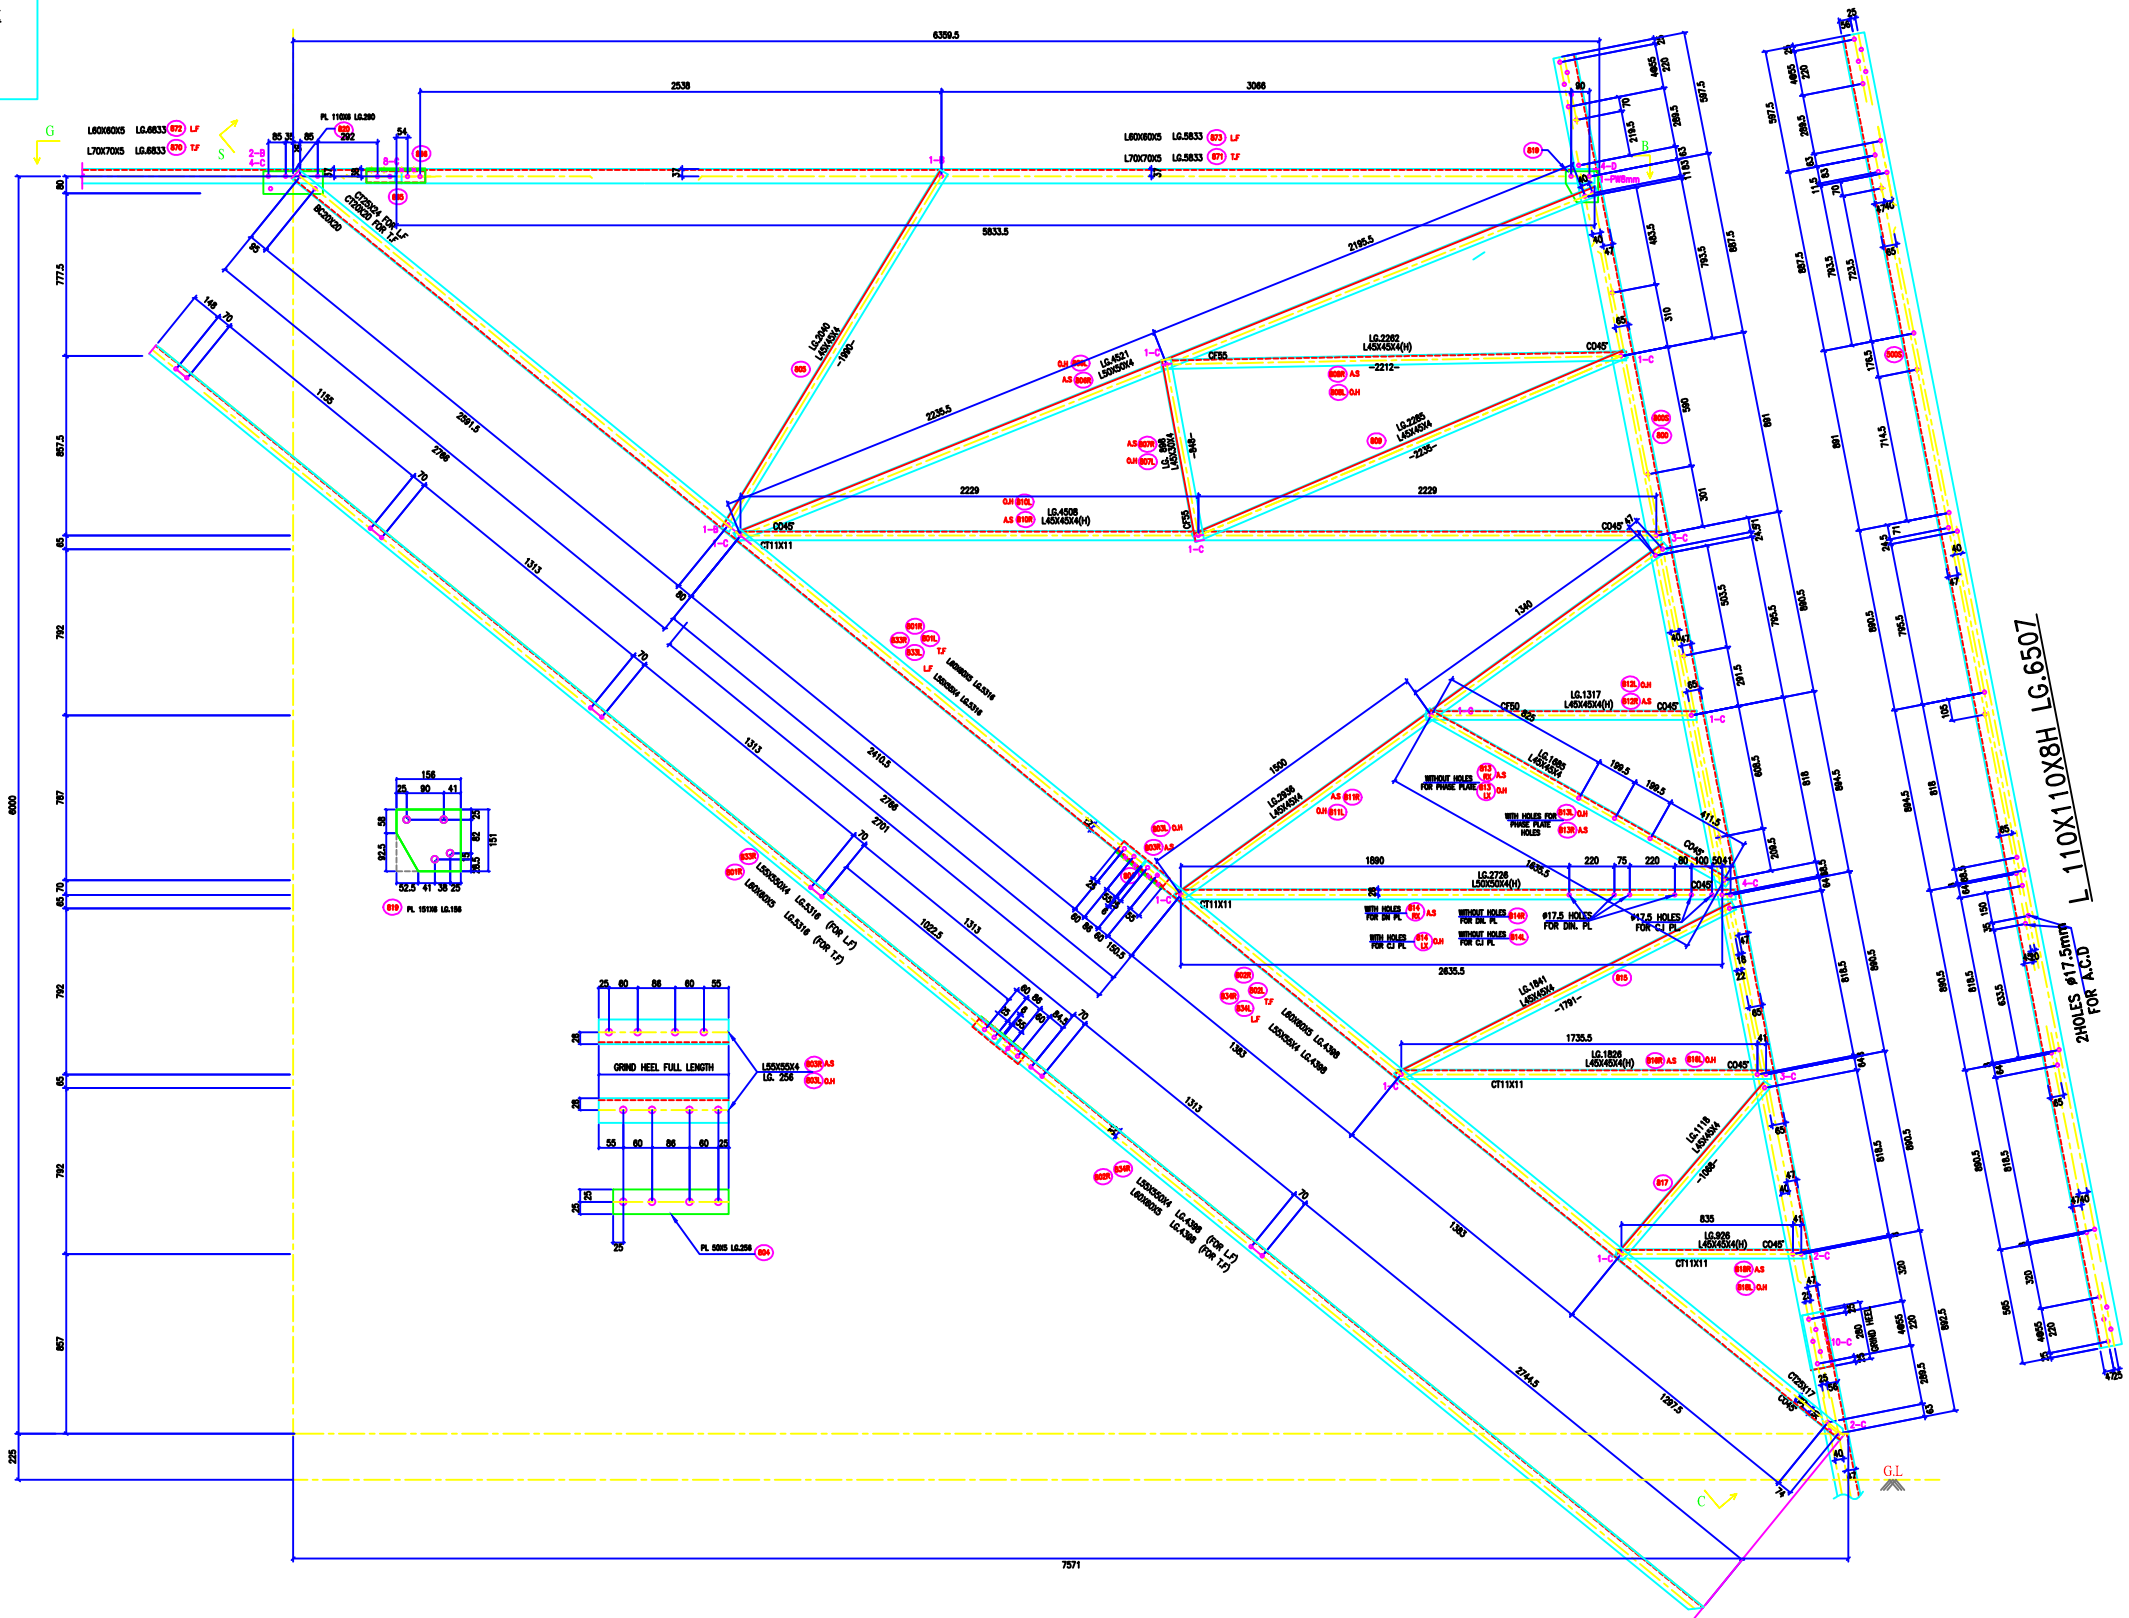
6359.5
2538
3066
L60X60X5 LG.6833 872 LF
L70X70X5 LG.6833 870 T.F
G
S
PL 110X8 LG.280
820
292
85 35 85
54
2-B
4-C
L60X60X5 LG.5833 873 LF
L70X70X5 LG.5833 871 T.F
819
B
FW8mm
5833.5
CT25X4 FOR LF
CT20X20 FOR T.F
BC20X20
2195.5
LG.2040
L45X45X4
-1990-
805
LG.4521
L50X50X4
O.H 806L
A.S 806R
CF55
LG.2262
L45X45X4(H)
-2212-
808R A.S
808L O.H
LG.2285
L45X45X4
-2235-
809
2235.5
A.S 807R
O.H 807L
LG.698
L45X30X4
-648-
2229
2229
O.H 810L
A.S 810R
LG.4508
L45X45X4(H)
C045°
CT11X11
1-C
1-B
C045°
2581.5
2766
1155
1313
1313
148
70
70
70
2410.5
2766
801R
833R
801L
833L
T.F
LF
L60X60X5 LG.5316
L55X55X4 LG.5316
156
25 90 41
56
92.5
82
151
52.5 41 38 25
819 PL 151X6 LG.156
833R
801R
L55X55X4 LG.5316 (FOR LF)
L60X60X5 LG.5316 (FOR T.F)
2701
1022.5
1313
1340
1500
LG.2936
L45X45X4
A.S 811R
O.H 811L
803L O.H
803R A.S
CF50
LG.1317
L45X45X4(H)
812L O.H
812R A.S
C045°
LG.1885
L45X45X4
199.5
199.5
WITHOUT HOLES FOR PHASE PLATE
813 RX A.S
813 LX O.H
WITH HOLES FOR PHASE PLATE HOLES
813L O.H
813R A.S
1890
1636.5
220 75 220
60 100 50 41
LG.2726
L50X50X4(H)
CT11X11
WITH HOLES FOR DIN PL 814 RX A.S
WITH HOLES FOR CJ PL 814 LX O.H
WITHOUT HOLES FOR DIN. PL 814R
WITHOUT HOLES FOR CJ PL 814L
Ø17.5 HOLES FOR DIN. PL
Ø17.5 HOLES FOR CJ PL
2635.5
150.5
802R
834R
802L
834L
T.F
LF
L60X60X5 LG.4398
L55X55X4 LG.4398
LG.1841
L45X45X4
-1791-
815
25 60 86 60 55
GRIND HEEL FULL LENGTH
L55X55X4 LG. 256
803R A.S
803L O.H
55 60 86 60 25
PL 50X5 LG.250 804
1735.5
LG.1826
L45X45X4(H)
816R A.S
816L O.H
C045°
CT11X11
1383
1313
1383
70
LG.1118
L45X45X4
-1068-
817
835
LG.926
L45X45X4(H)
C045°
CT11X11
818R A.S
818L O.H
802R
834R
L55X55X4 LG.4398 (FOR LF)
L60X60X5 LG.4398 (FOR T.F)
2744.5
1297.5
CT25X17
C045°
2-C
G.L
C
7571
6000
777.5
857.5
792
787
792
792
857
225
60
65
65 70
65
GRIND HEEL
4965 220
320
899.5
892.5
587.5
880.5
891
818
818.5
L 110X110X8H LG.6507
2HOLES Ø17.5mm FOR A.C.D